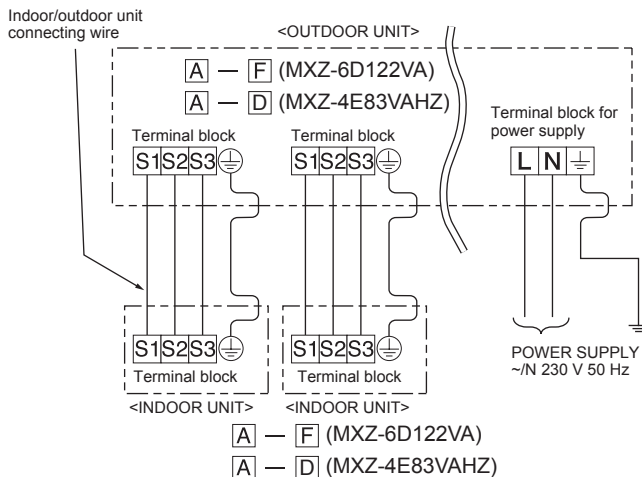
Indoor/outdoor unit connecting wire

<OUTDOOR UNIT>

A — F (MXZ-6D122VA)

A — D (MXZ-4E83VAHZ)

Terminal block

S1 S2 S3

Terminal block

S1 S2 S3

Terminal block for power supply

L N

S1 S2 S3

Terminal block

S1 S2 S3

Terminal block

POWER SUPPLY
~/N 230 V 50 Hz

<INDOOR UNIT>

<INDOOR UNIT>

A — F (MXZ-6D122VA)

A — D (MXZ-4E83VAHZ)